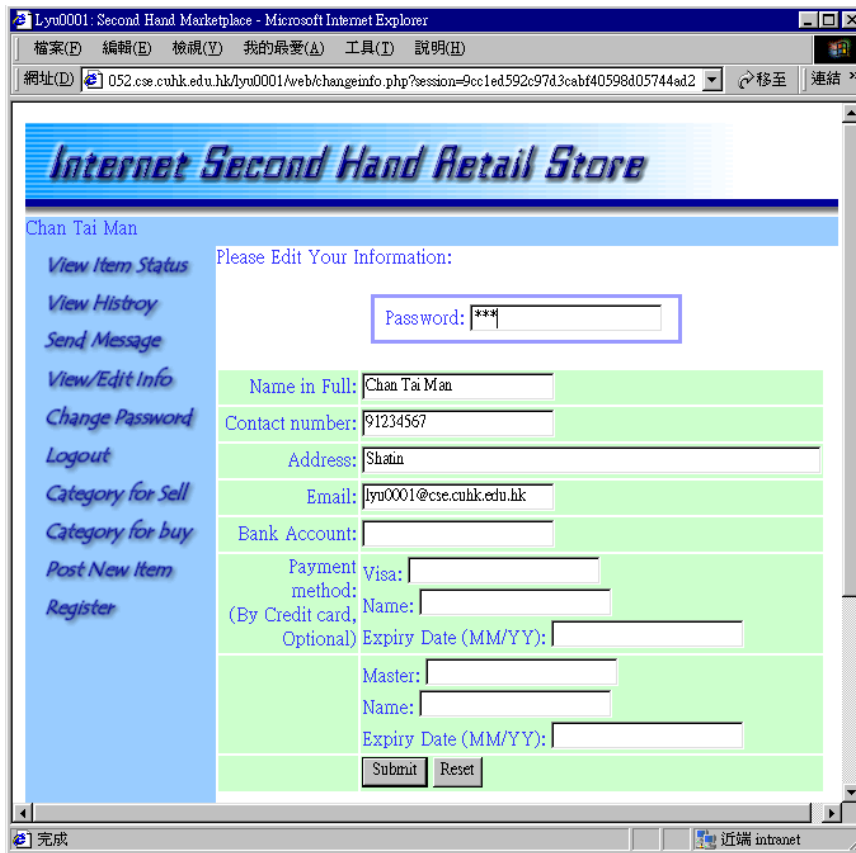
Lyu0001: Second Hand Marketplace - Microsoft Internet Explorer

檔案(F) 編輯(E) 檢視(V) 我的最愛(A) 工具(T) 說明(H)

網址(D) 052.cse.cuhk.edu.hk/lyu0001/web/changeinfo.php?session=9cc1ed592c97d3cabf40598d05744ad2 移至 連結

Internet Second Hand Retail Store

Chan Tai Man

View Item Status
View Histroy
Send Message
View/Edit Info
Change Password
Logout
Category for Sell
Category for buy
Post New Item
Register

Please Edit Your Information:

Password: ***

| | |
|---|---|
| Name in Full: | Chan Tai Man |
| Contact number: | 91234567 |
| Address: | Shatin |
| Email: | lyu0001@cse.cuhk.edu.hk |
| Bank Account: | |
| Payment method: (By Credit card, Optional) | Visa: Name: Expiry Date (MM/YY): |
| | Master: Name: Expiry Date (MM/YY): |
| | Submit Reset |

完成 近端 intranet